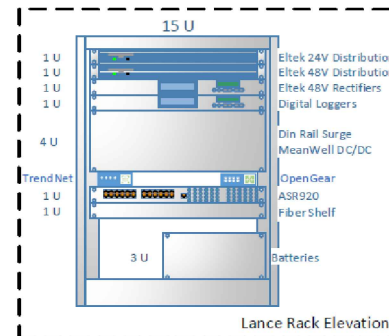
15 U

1 U
1 U
1 U
1 U

4 U

Trend Net
1 U
1 U

3 U

Eltek 24V Distribution
Eltek 48V Distribution
Eltek 48V Rectifiers
Digital Loggers

Din Rail Surge
MeanWell DC/DC

OpenGear
ASR920
Fiber Shelf

Batteries

Lance Rack Elevation